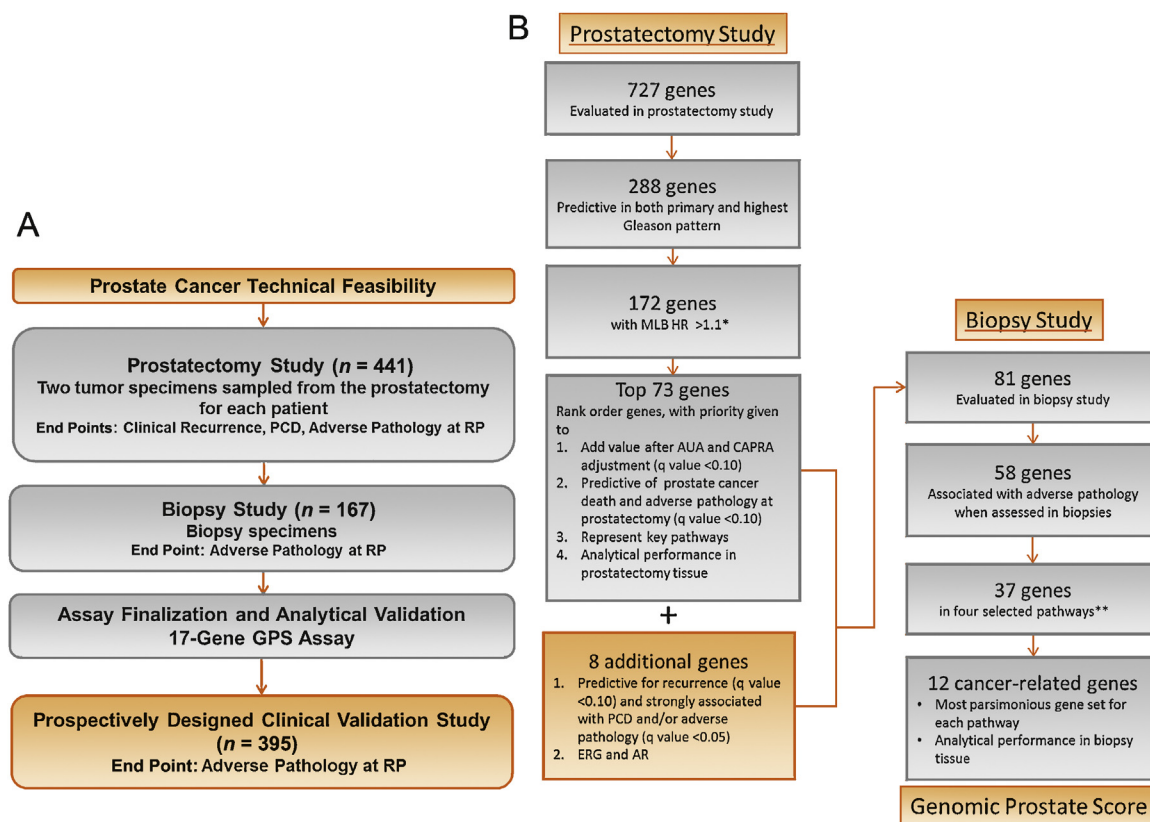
A

Prostate Cancer Technical Feasibility

Prostatectomy Study ($n$ = 441)
Two tumor specimens sampled from the prostatectomy for each patient
End Points: Clinical Recurrence, PCD, Adverse Pathology at RP

Biopsy Study ($n$ = 167)
Biopsy specimens
End Point: Adverse Pathology at RP

Assay Finalization and Analytical Validation
17-Gene GPS Assay

Prospectively Designed Clinical Validation Study ($n$ = 395)
End Point: Adverse Pathology at RP

B

Prostatectomy Study

727 genes
Evaluated in prostatectomy study

288 genes
Predictive in both primary and highest Gleason pattern

172 genes
with MLB HR >1.1*

Top 73 genes
Rank order genes, with priority given to
1. Add value after AUA and CAPRA adjustment (q value <0.10)
2. Predictive of prostate cancer death and adverse pathology at prostatectomy (q value <0.10)
3. Represent key pathways
4. Analytical performance in prostatectomy tissue

+

8 additional genes
1. Predictive for recurrence (q value <0.10) and strongly associated with PCD and/or adverse pathology (q value <0.05)
2. ERG and AR

Biopsy Study

81 genes
Evaluated in biopsy study

58 genes
Associated with adverse pathology when assessed in biopsies

37 genes
in four selected pathways**

12 cancer-related genes
• Most parsimonious gene set for each pathway
• Analytical performance in biopsy tissue

Genomic Prostate Score